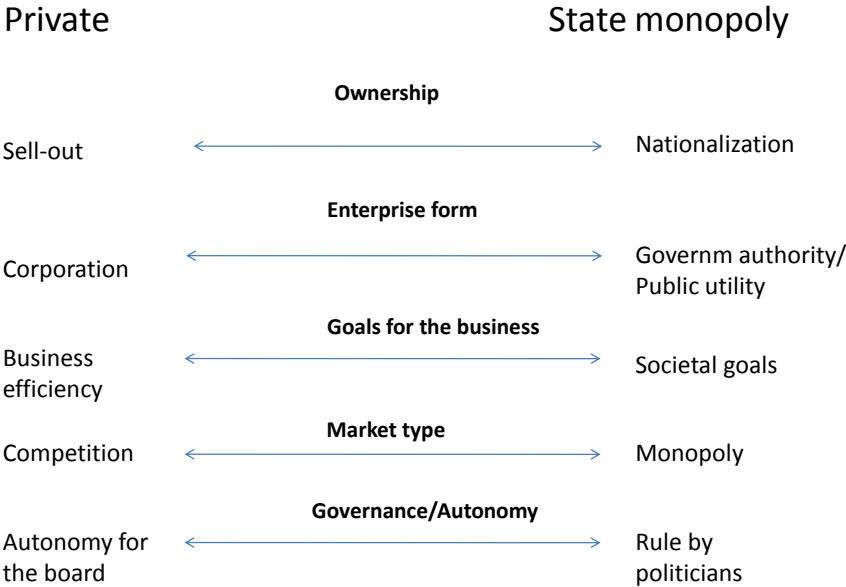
Private

State monopoly

Ownership

Sell-out

Nationalization

Enterprise form

Corporation

Governm authority/ Public utility

Goals for the business

Business efficiency

Societal goals

Market type

Competition

Monopoly

Governance/Autonomy

Autonomy for the board

Rule by politicians